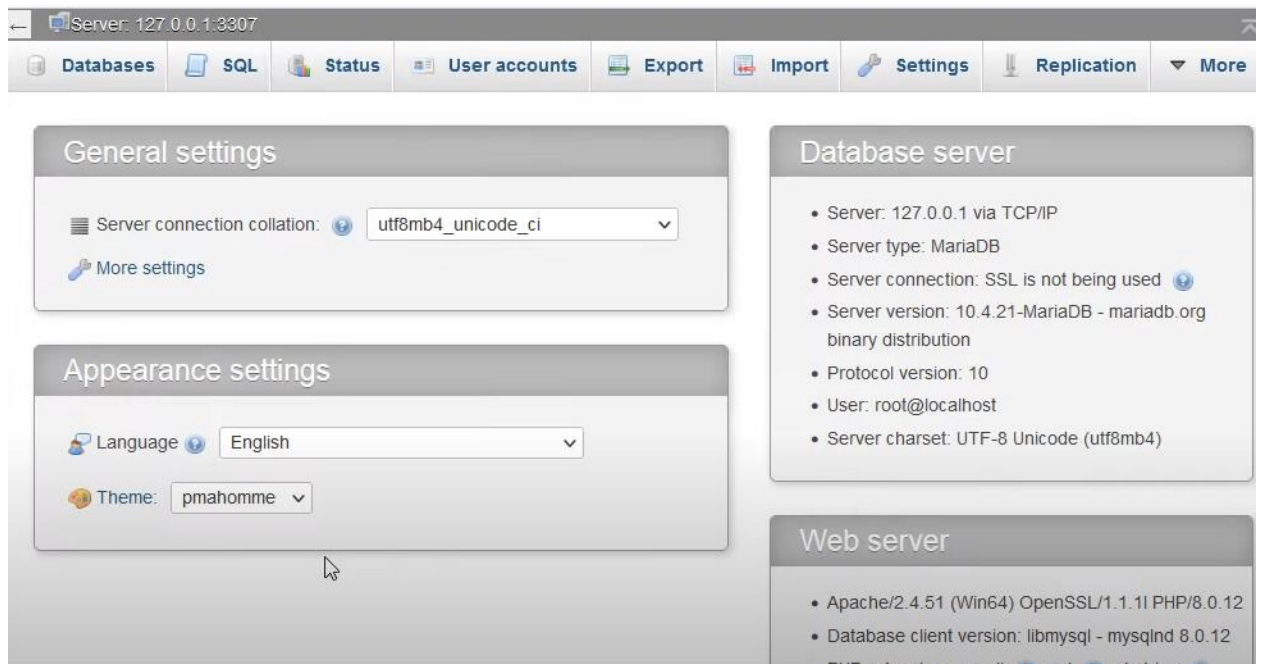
Server: 127.0.0.1:3307

Databases SQL Status User accounts Export Import Settings Replication More

General settings

Server connection collation: utf8mb4_unicode_ci

More settings

Appearance settings

Language English

Theme: pmahomme

Database server

- Server: 127.0.0.1 via TCP/IP
- Server type: MariaDB
- Server connection: SSL is not being used
- Server version: 10.4.21-MariaDB - mariadb.org binary distribution
- Protocol version: 10
- User: root@localhost
- Server charset: UTF-8 Unicode (utf8mb4)

Web server

- Apache/2.4.51 (Win64) OpenSSL/1.1.1l PHP/8.0.12
- Database client version: libmysql - mysqlnd 8.0.12
- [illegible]